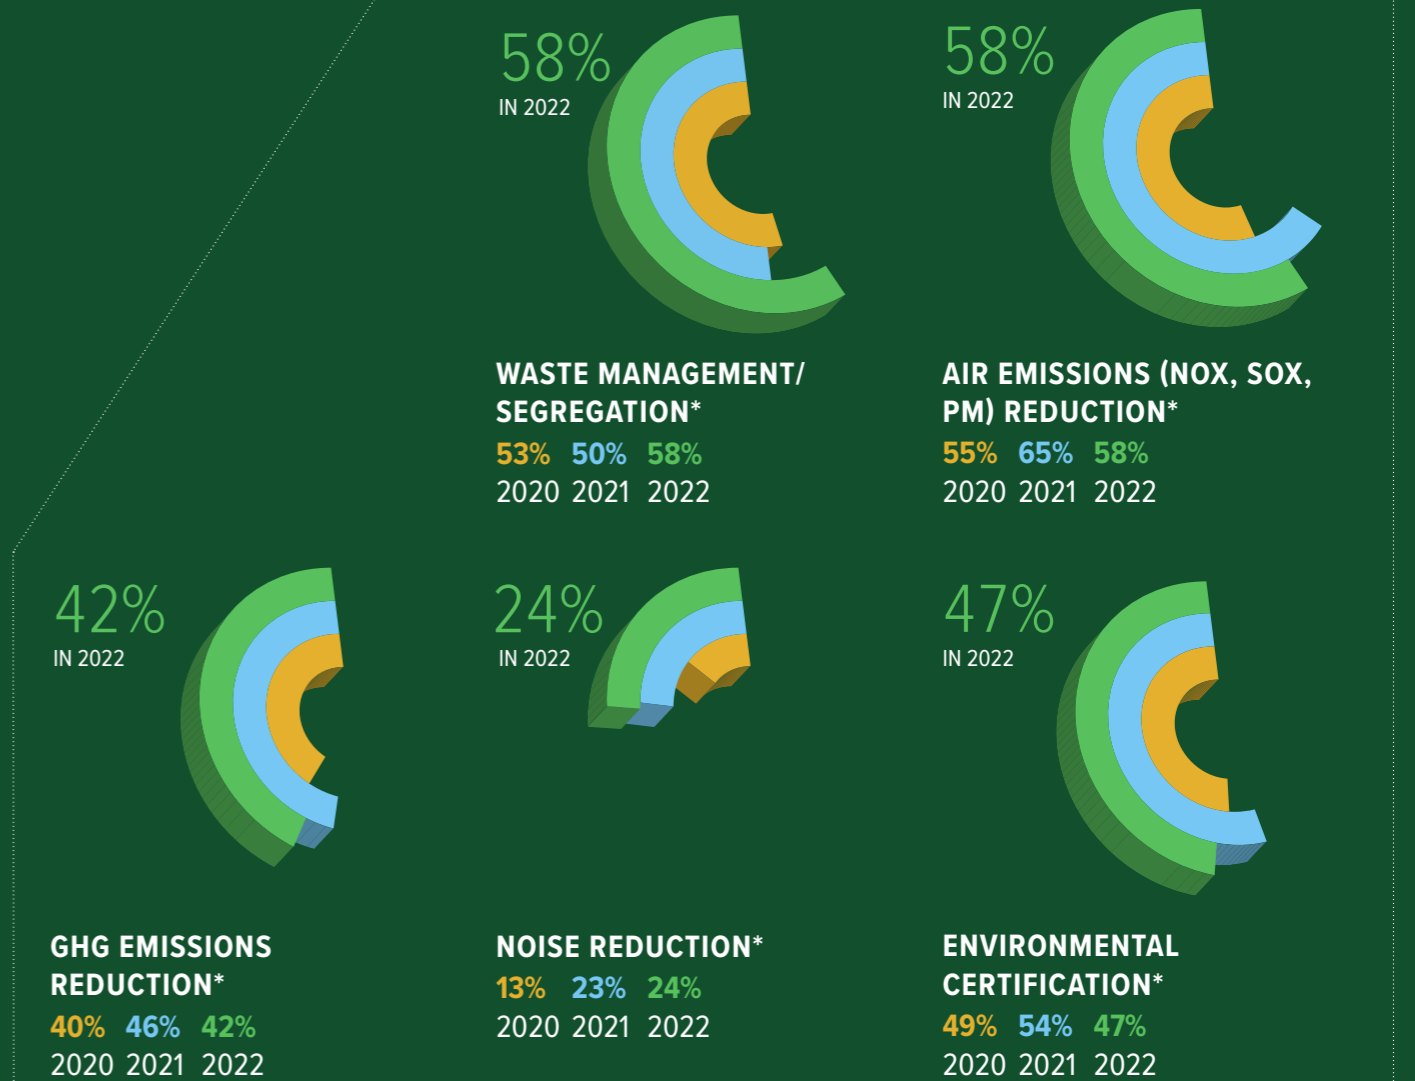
58%
IN 2022

WASTE MANAGEMENT/ SEGREGATION*
53% 50% 58%
2020 2021 2022

58%
IN 2022

AIR EMISSIONS (NOX, SOX, PM) REDUCTION*
55% 65% 58%
2020 2021 2022

42%
IN 2022

GHG EMISSIONS REDUCTION*
40% 46% 42%
2020 2021 2022

24%
IN 2022

NOISE REDUCTION*
13% 23% 24%
2020 2021 2022

47%
IN 2022

ENVIRONMENTAL CERTIFICATION*
49% 54% 47%
2020 2021 2022